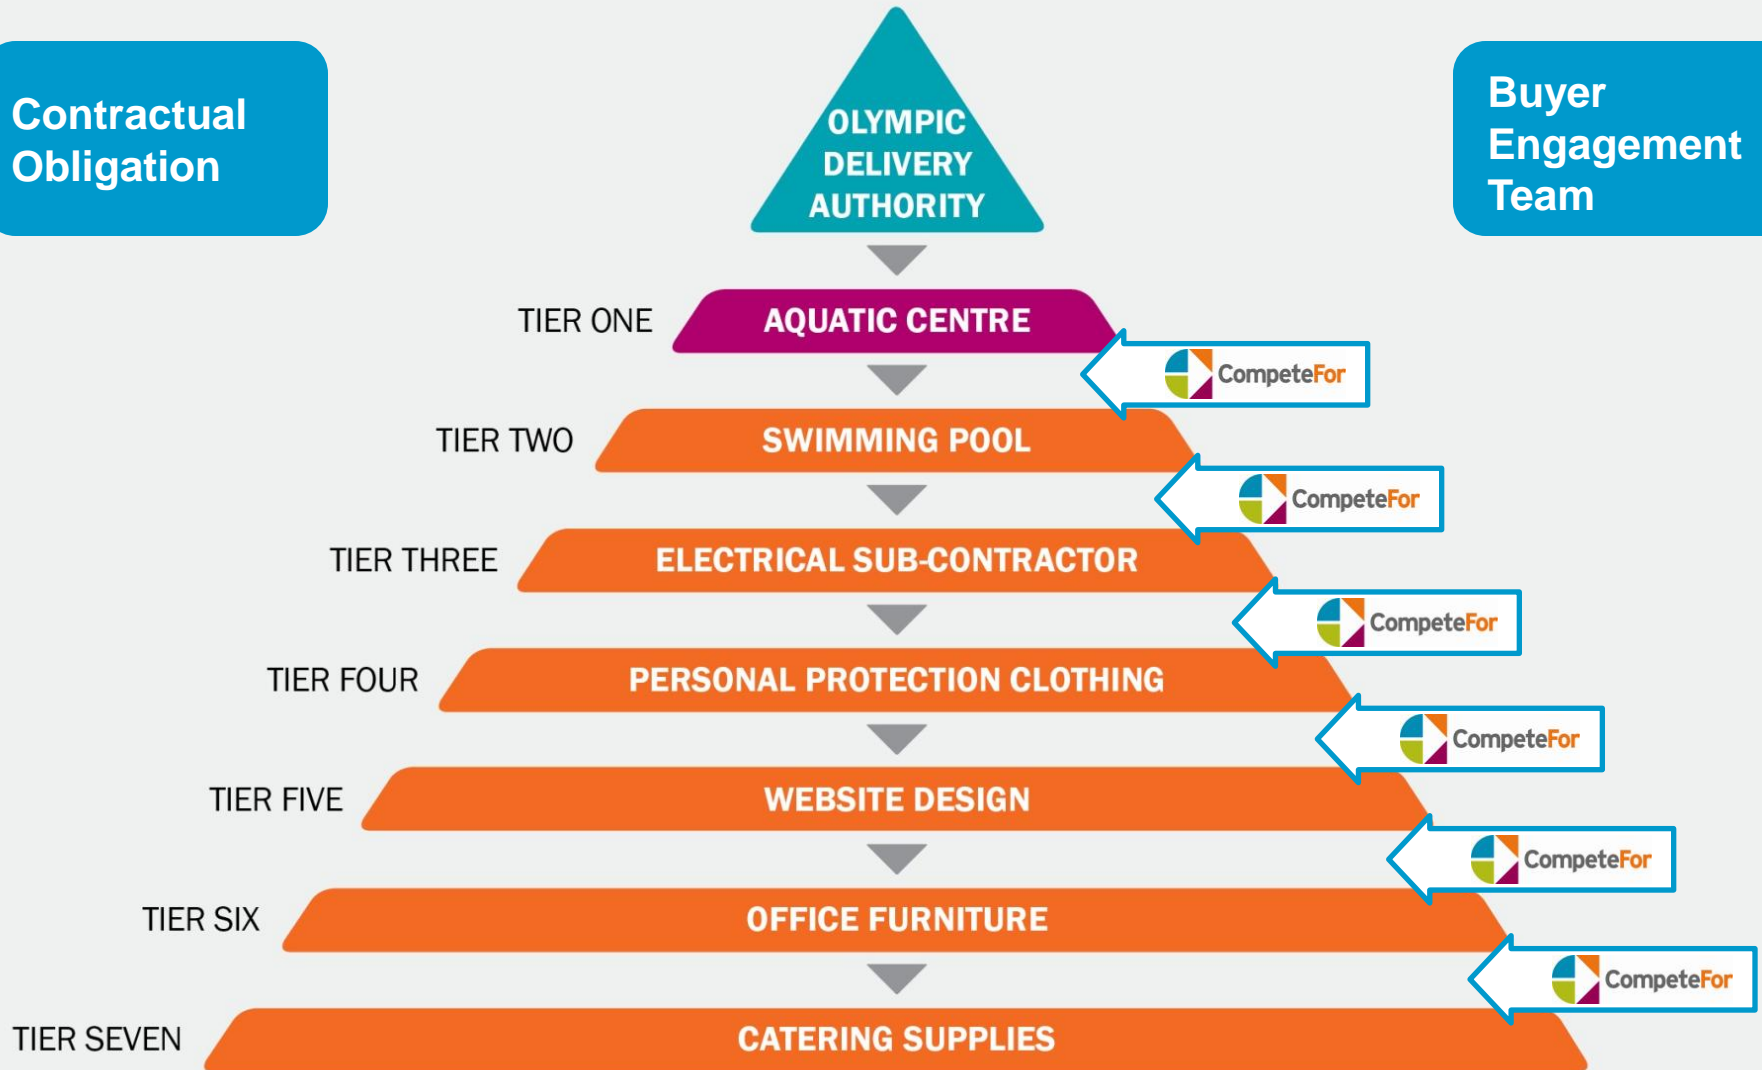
Contractual Obligation

OLYMPIC DELIVERY AUTHORITY

Buyer Engagement Team

TIER ONE
AQUATIC CENTRE

CompeteFor

TIER TWO
SWIMMING POOL

CompeteFor

TIER THREE
ELECTRICAL SUB-CONTRACTOR

CompeteFor

TIER FOUR
PERSONAL PROTECTION CLOTHING

CompeteFor

TIER FIVE
WEBSITE DESIGN

CompeteFor

TIER SIX
OFFICE FURNITURE

CompeteFor

TIER SEVEN
CATERING SUPPLIES